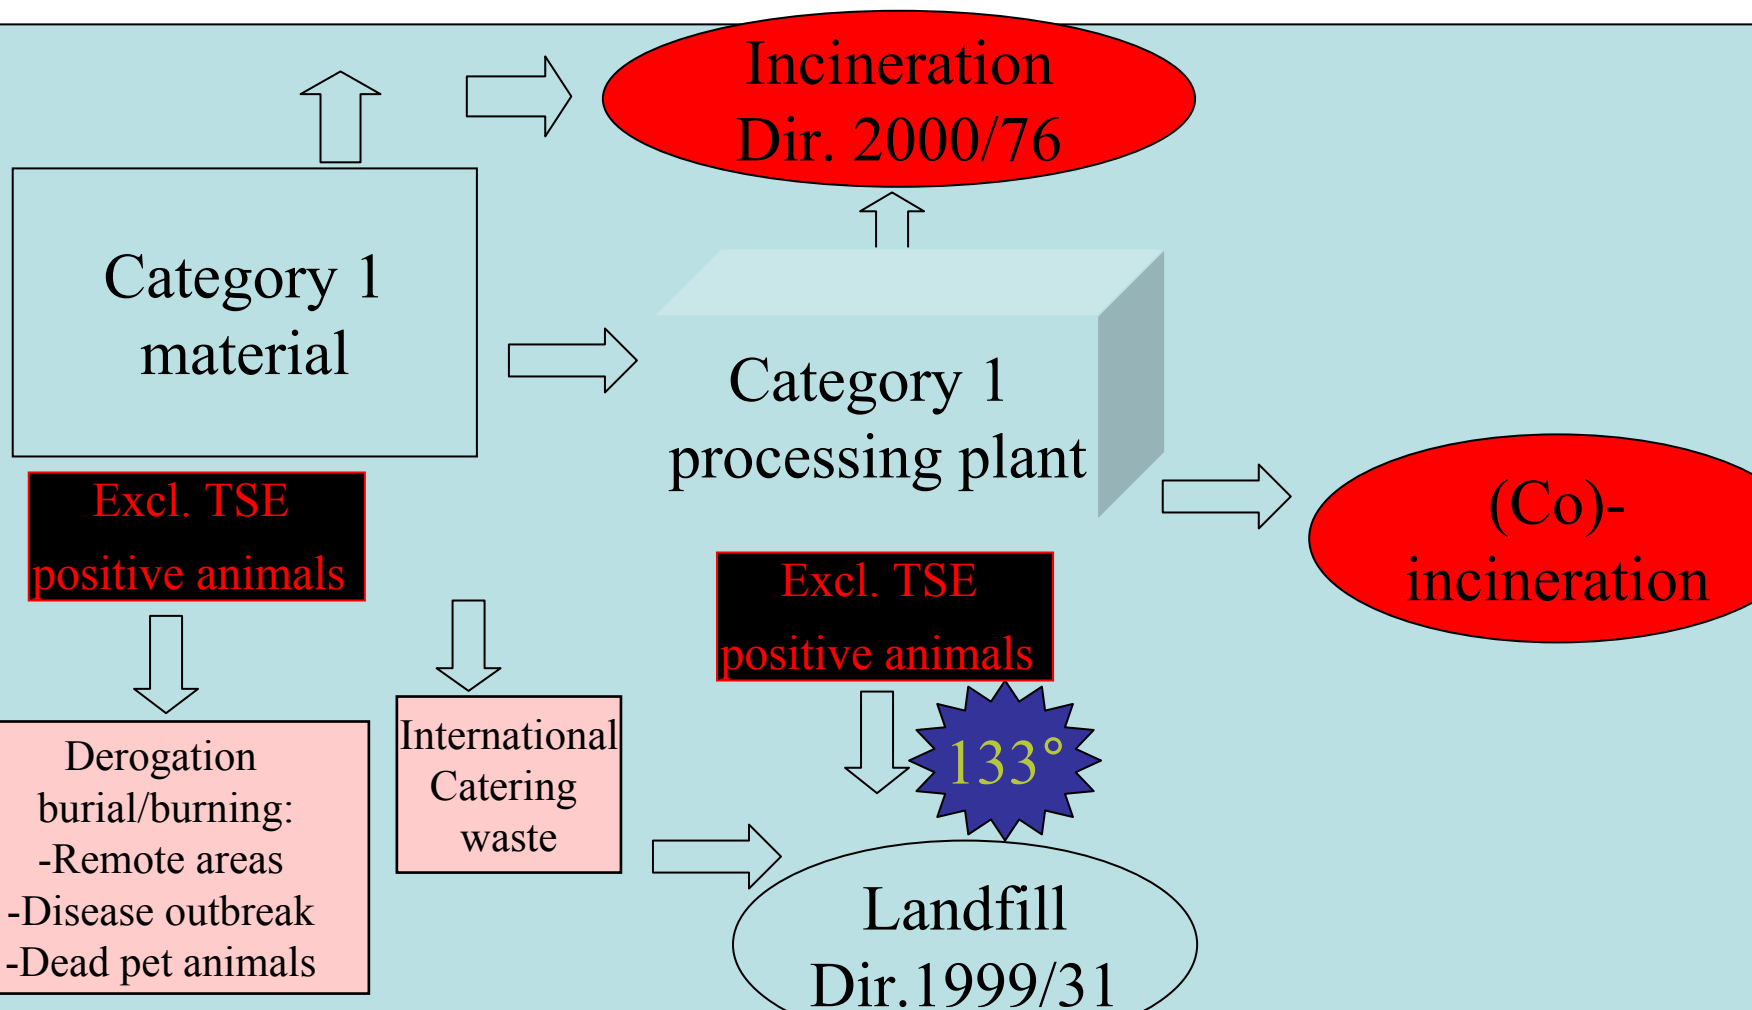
Incineration
Dir. 2000/76

Category 1
material

Category 1
processing plant

(Co)-
incineration

Excl. TSE
positive animals

Excl. TSE
positive animals

133°

Derogation
burial/burning:
-Remote areas
-Disease outbreak
-Dead pet animals

International
Catering
waste

Landfill
Dir.1999/31